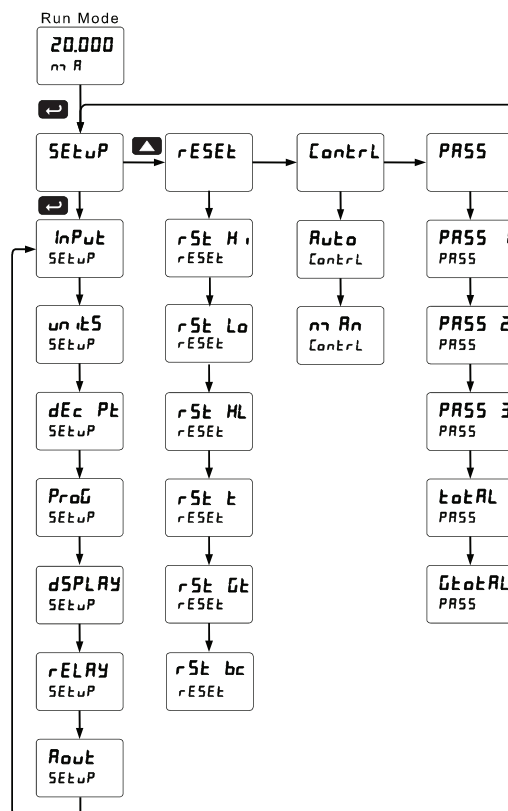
Run Mode

20.000
mA

SEtuP

rESEt

Contrl

PASS

InPut
SEtuP

rSt Hi
rESEt

Auto
Contrl

PASS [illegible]
PASS

unitS
SEtuP

rSt Lo
rESEt

mAn
Contrl

PASS 2
PASS

dEc Pt
SEtuP

rSt HL
rESEt

PASS 3
PASS

ProG
SEtuP

rSt t
rESEt

totAL
PASS

dSPLAY
SEtuP

rSt Gt
rESEt

GtotAL
PASS

rELAY
SEtuP

rSt bc
rESEt

Aout
SEtuP